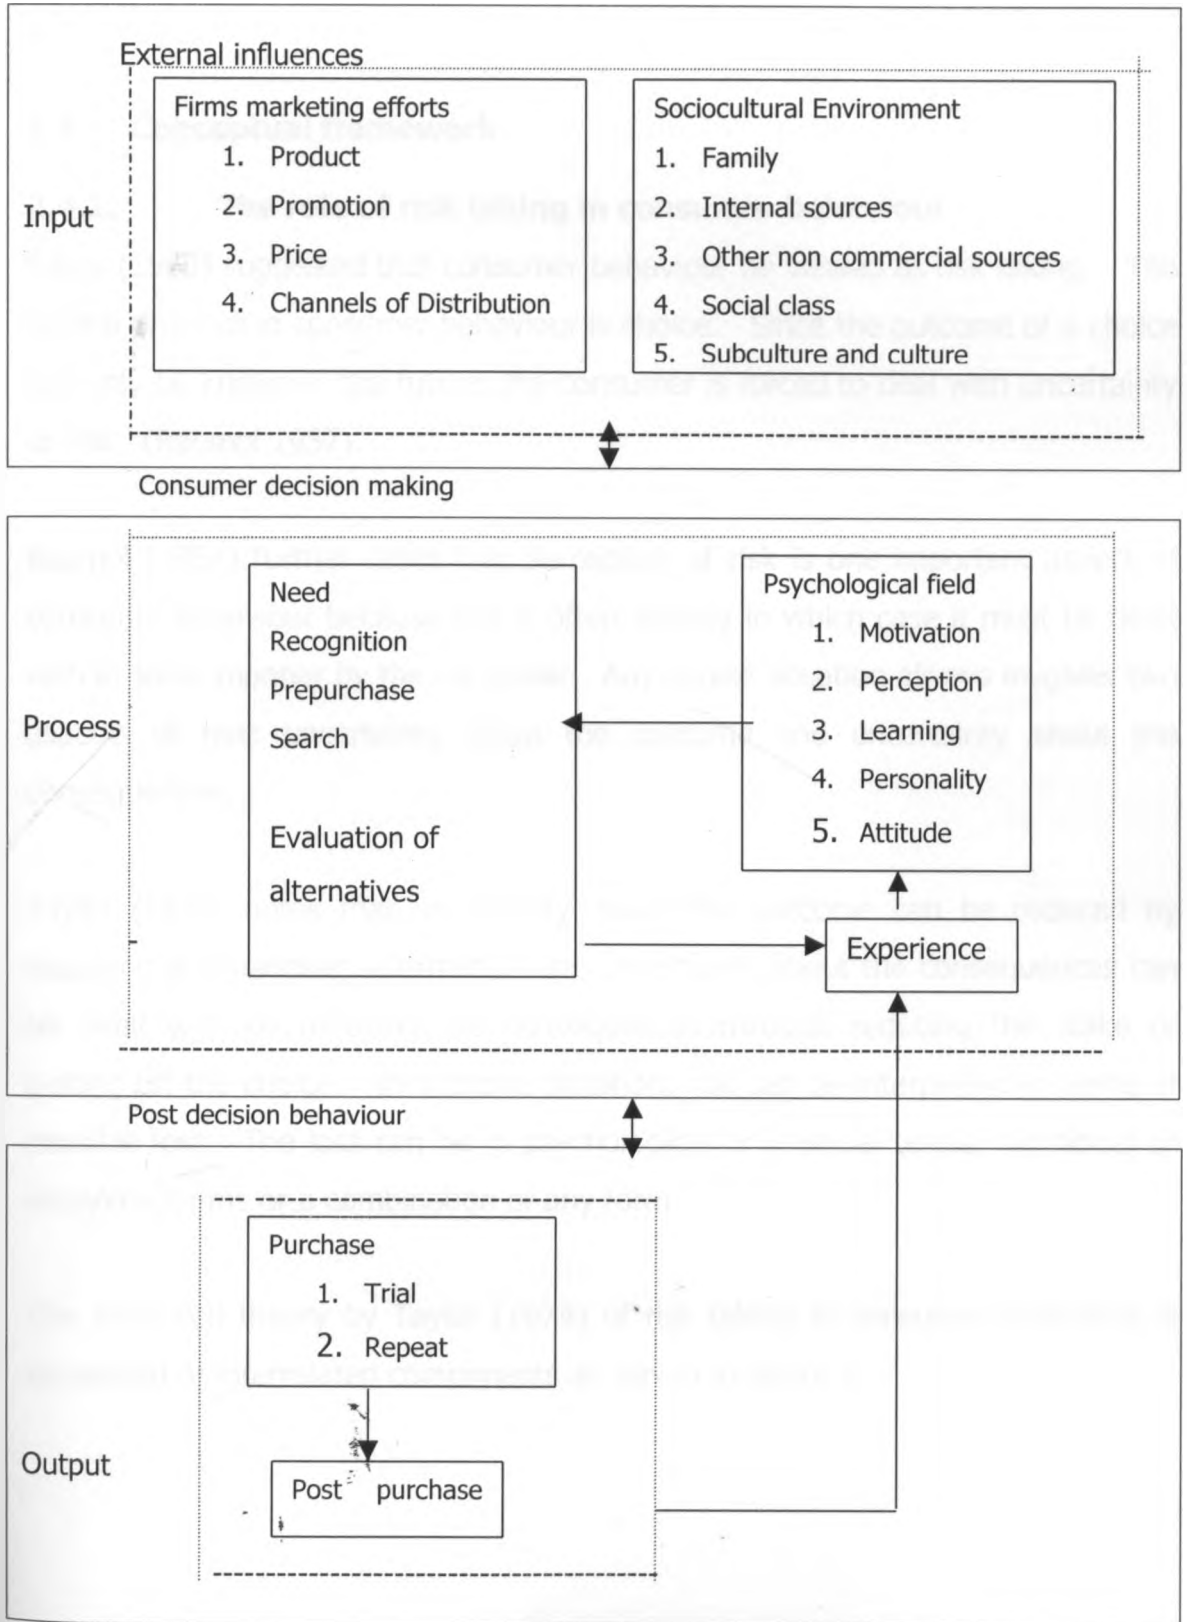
External influences

Input

Firms marketing efforts
1. Product
2. Promotion
3. Price
4. Channels of Distribution

Sociocultural Environment
1. Family
2. Internal sources
3. Other non commercial sources
4. Social class
5. Subculture and culture

Consumer decision making

Process

Need
Recognition
Prepurchase
Search

Evaluation of
alternatives

Psychological field
1. Motivation
2. Perception
3. Learning
4. Personality
5. Attitude

Experience

Post decision behaviour

Output

Purchase
1. Trial
2. Repeat

Post purchase